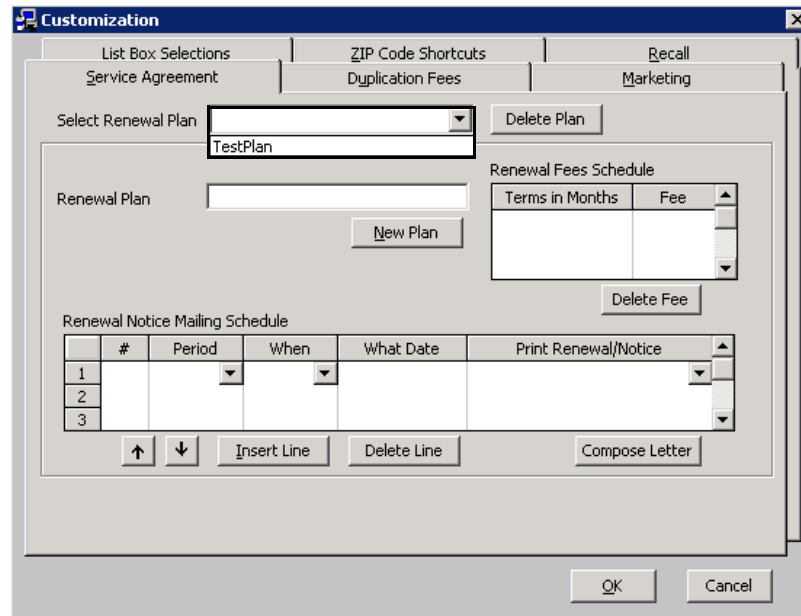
Customization

List Box Selections | ZIP Code Shortcuts | Recall
Service Agreement | Duplication Fees | Marketing

Select Renewal Plan
TestPlan
Delete Plan

Renewal Plan
New Plan

Renewal Fees Schedule

| Terms in Months | Fee |
|---|---|
| | |

Delete Fee

Renewal Notice Mailing Schedule

| | # | Period | When | What Date | Print Renewal/Notice |
|---|---|---|---|---|---|
| 1 | | | | | |
| 2 | | | | | |
| 3 | | | | | |

Insert Line
Delete Line
Compose Letter

OK
Cancel